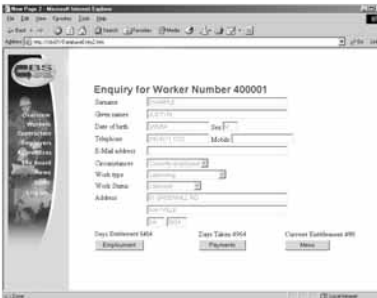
New Page 2 - Microsoft Internet Explorer

Enquiry for Worker Number 400001

Surname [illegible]

Given names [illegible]

Date of birth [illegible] Sex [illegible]

Telephone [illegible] Mobile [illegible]

E-Mail address

Circumstances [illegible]

Work type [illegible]

Work Status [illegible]

Address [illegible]

Days Entitlement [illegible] Days Taken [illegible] Current Entitlement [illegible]

Employment Payments Menu